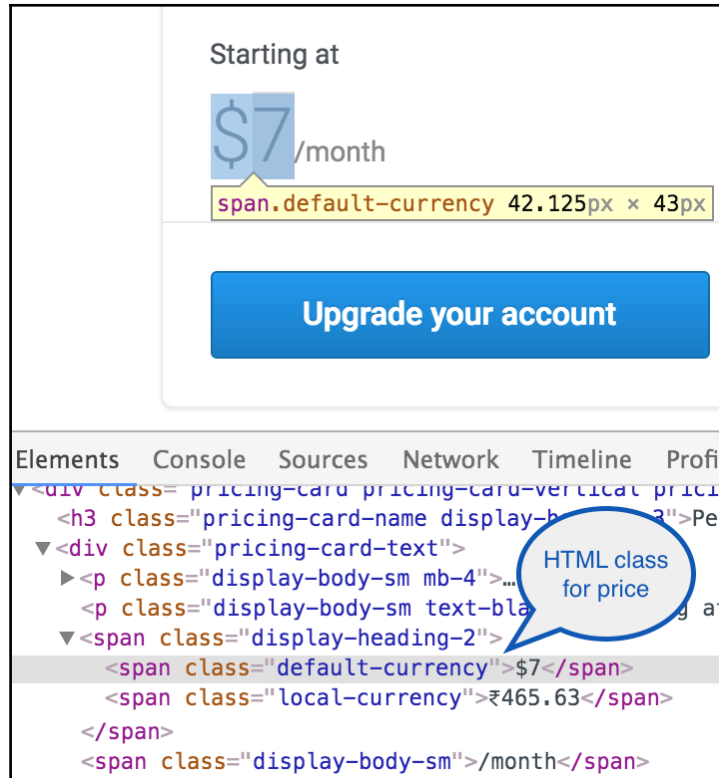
Starting at

$7/month

span.default-currency 42.125px × 43px

Upgrade your account

Elements Console Sources Network Timeline Profi

▼<div class="pricing-card pricing-card-vertical pric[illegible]
<h3 class="pricing-card-name display-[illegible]3">Pe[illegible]
▼<div class="pricing-card-text">
▶<p class="display-body-sm mb-4">…
<p class="display-body-sm text-bla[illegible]g a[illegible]
▼<span class="display-heading-2">
<span class="default-currency">$7</span>
<span class="local-currency">₹465.63</span>
</span>
<span class="display-body-sm">/month</span>

HTML class for price